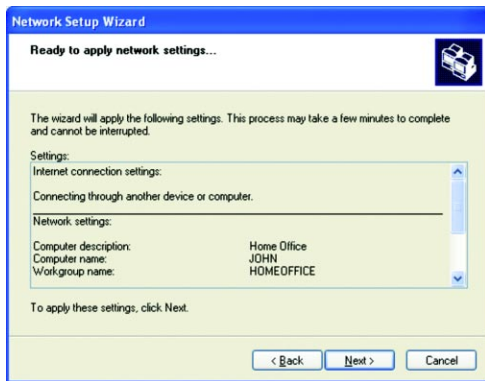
Network Setup Wizard

Ready to apply network settings...

The wizard will apply the following settings. This process may take a few minutes to complete and cannot be interrupted.

Settings:

Internet connection settings:

Connecting through another device or computer.

Network settings:

| | |
|---|---|
| Computer description: | Home Office |
| Computer name: | JOHN |
| Workgroup name: | HOMEOFFICE |

To apply these settings, click Next.

< Back Next > Cancel